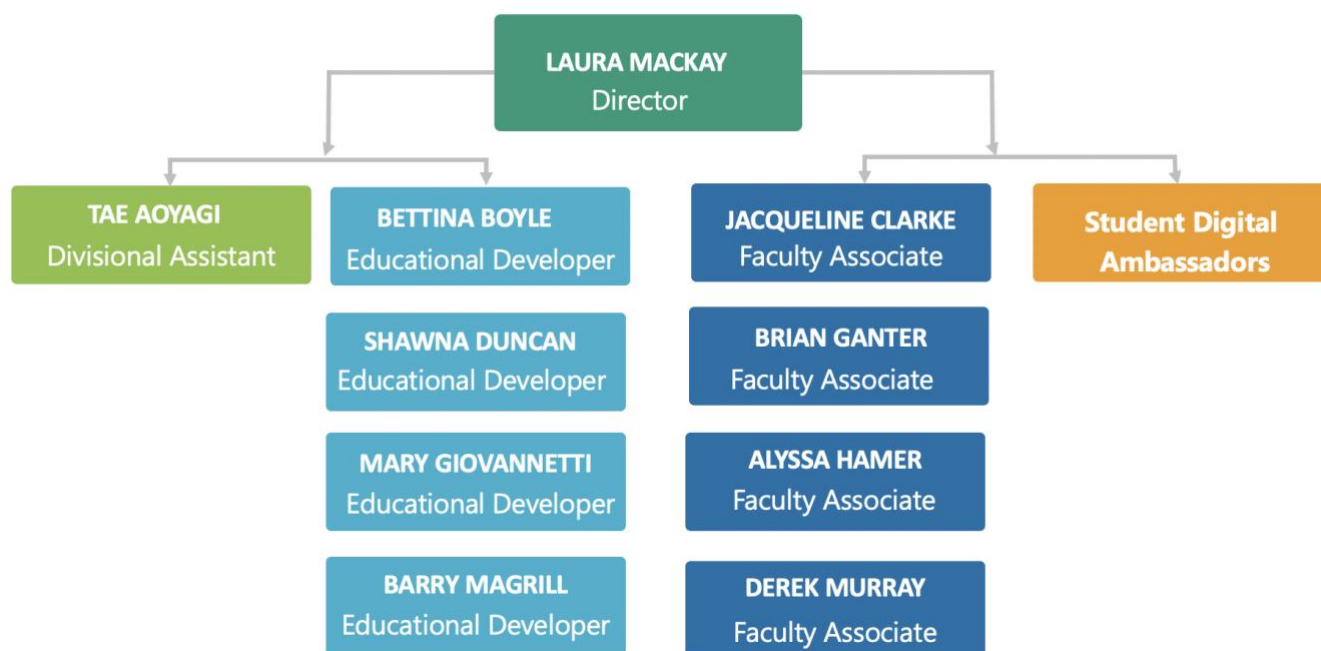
LAURA MACKAY
Director

TAE AOYAGI
Divisional Assistant

BETTINA BOYLE
Educational Developer

SHAWNA DUNCAN
Educational Developer

MARY GIOVANNETTI
Educational Developer

BARRY MAGRILL
Educational Developer

JACQUELINE CLARKE
Faculty Associate

BRIAN GANTER
Faculty Associate

ALYSSA HAMER
Faculty Associate

DEREK MURRAY
Faculty Associate

Student Digital Ambassadors